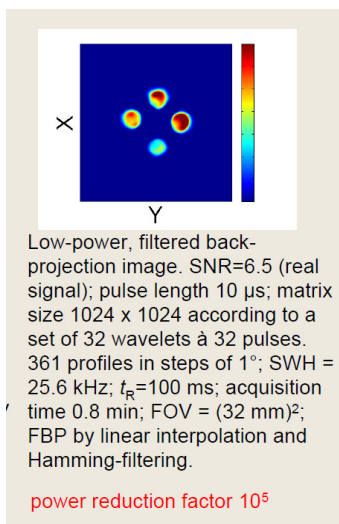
X

Y

Low-power, filtered back-projection image. SNR=6.5 (real signal); pulse length 10 µs; matrix size 1024 x 1024 according to a set of 32 wavelets à 32 pulses. 361 profiles in steps of 1°; SWH = 25.6 kHz; $t_R$=100 ms; acquisition time 0.8 min; FOV = (32 mm)$^2$; FBP by linear interpolation and Hamming-filtering.

power reduction factor $10^5$